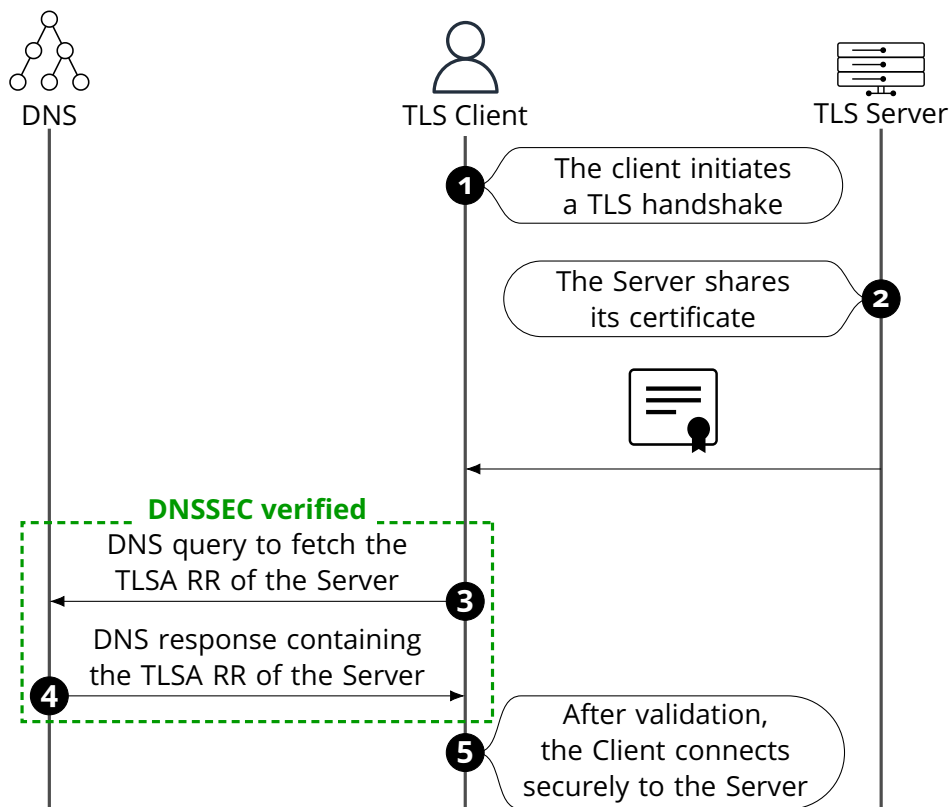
DNS

TLS Client

TLS Server

1 The client initiates a TLS handshake

The Server shares its certificate 2

DNSSEC verified

DNS query to fetch the TLSA RR of the Server 3

DNS response containing the TLSA RR of the Server

4

5 After validation, the Client connects securely to the Server